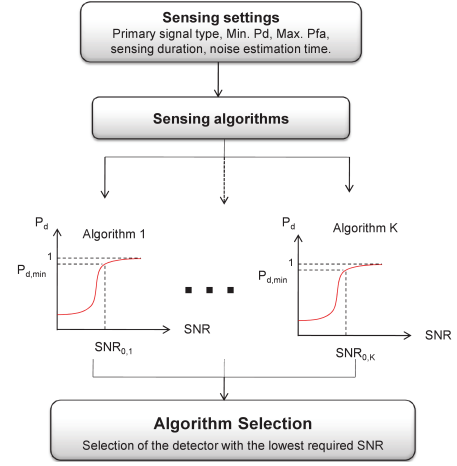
Sensing settings
Primary signal type, Min. Pd, Max. Pfa, sensing duration, noise estimation time.

Sensing algorithms

$P_d$
Algorithm 1
1
$P_{d,min}$
SNR
$SNR_{0,1}$

■ ■ ■

$P_d$
Algorithm K
1
$P_{d,min}$
SNR
$SNR_{0,K}$

Algorithm Selection
Selection of the detector with the lowest required SNR